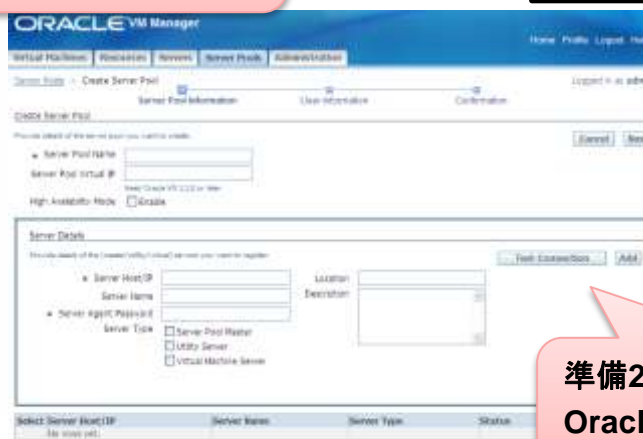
ORACLE VM Manager

Home Profile Logout He

Virtual Machines Resources Servers Server Pools Administration

Server Pools > Create Server Pool

Logged in as adm

Server Pool Information User Information Confirmation

Create Server Pool

Provide details of the server pool you want to create.

Cancel Nex

* Server Pool Name

Server Pool Virtual IP

Need Oracle VM 2.2.0 or later

High Availability Mode Enable

Server Details

Provide details of the (master/utility/virtual) server you want to register.

Test Connection Add

* Server Host/IP

Location

Server Name

Description

* Server Agent Password

Server Type Server Pool Master

Utility Server

Virtual Machine Server

Select Server Host/IP Server Name Server Type Status

No rows yet.

準備2

Oracl